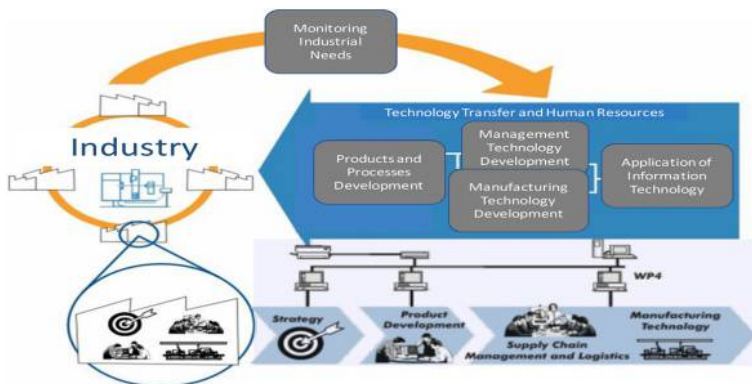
Monitoring Industrial Needs

Industry

Technology Transfer and Human Resources

Products and Processes Development

Management Technology Development

Manufacturing Technology Development

Application of Information Technology

WP4

Strategy

Product Development

Supply Chain Management and Logistics

Manufacturing Technology